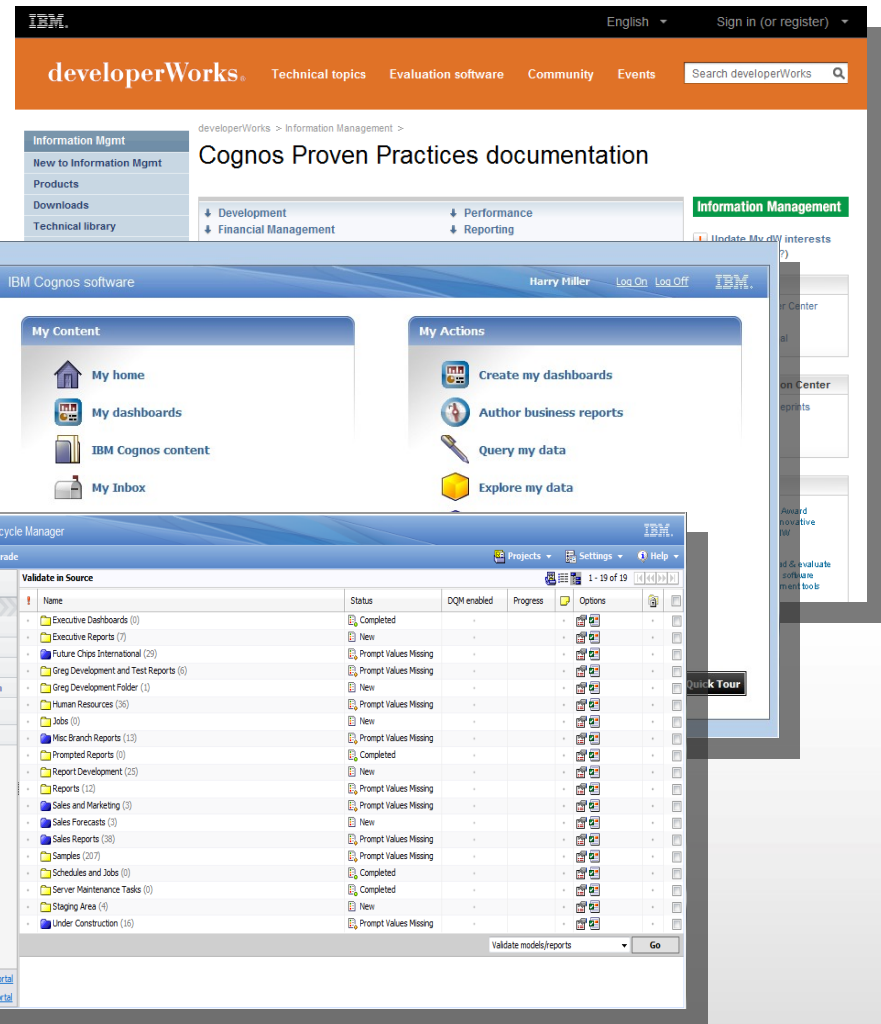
IBM. English Sign in (or register)

developerWorks. Technical topics Evaluation software Community Events Search developerWorks

Information Mgmt
New to Information Mgmt
Products
Downloads
Technical library

developerWorks > Information Management >

Cognos Proven Practices documentation

Development
Financial Management
Performance
Reporting

Information Management

Update My dW interests

IBM Cognos software Harry Miller Log On Log Off IBM.

My Content
My home
My dashboards
IBM Cognos content
My Inbox

My Actions
Create my dashboards
Author business reports
Query my data
Explore my data

cycle Manager IBM.

rade Projects Settings Help

Validate in Source 1 - 19 of 19

| ! | Name | Status | DQM enabled | Progress | | Options | | |
|---|---|---|---|---|---|---|---|---|
| | Executive Dashboards (0) | Completed | | | | | | |
| | Executive Reports (7) | New | | | | | | |
| | Future Chips International (29) | Prompt Values Missing | | | | | | |
| | Greg Development and Test Reports (6) | Prompt Values Missing | | | | | | |
| | Greg Development Folder (1) | New | | | | | | |
| | Human Resources (36) | Prompt Values Missing | | | | | | |
| | Jobs (0) | New | | | | | | |
| | Misc Branch Reports (13) | Prompt Values Missing | | | | | | |
| | Prompted Reports (0) | Completed | | | | | | |
| | Report Development (25) | New | | | | | | |
| | Reports (12) | Prompt Values Missing | | | | | | |
| | Sales and Marketing (3) | Prompt Values Missing | | | | | | |
| | Sales Forecasts (3) | New | | | | | | |
| | Sales Reports (38) | Prompt Values Missing | | | | | | |
| | Samples (207) | Prompt Values Missing | | | | | | |
| | Schedules and Jobs (0) | Completed | | | | | | |
| | Server Maintenance Tasks (0) | Completed | | | | | | |
| | Staging Area (4) | New | | | | | | |
| | Under Construction (16) | Prompt Values Missing | | | | | | |

Validate models/reports Go

Quick Tour